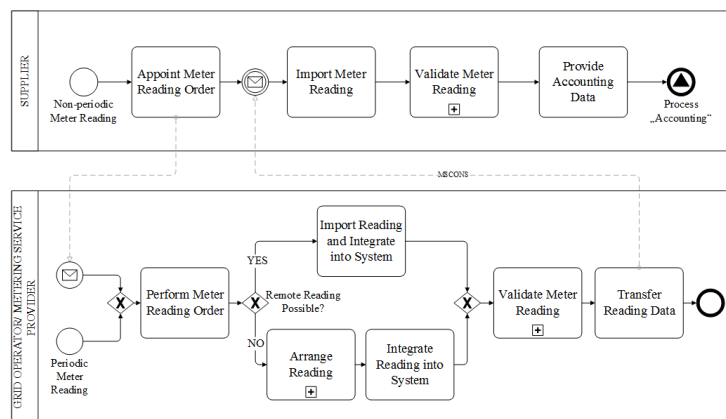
SUPPLIER

Non-periodic Meter Reading

Appoint Meter Reading Order

Import Meter Reading

Validate Meter Reading

Provide Accounting Data

Process „Accounting"

MSCONS

GRID OPERATOR/ METERING SERVICE PROVIDER

Periodic Meter Reading

Perform Meter Reading Order

Remote Reading Possible?

YES

NO

Import Reading and Integrate into System

Arrange Reading

Integrate Reading into System

Validate Meter Reading

Transfer Reading Data